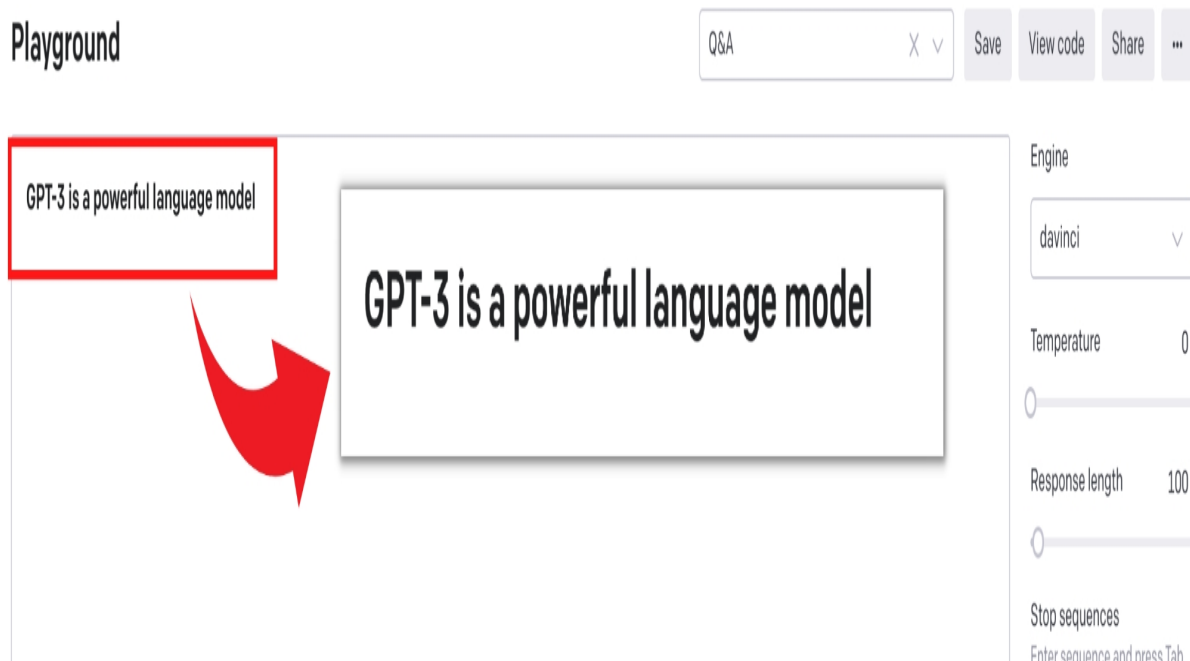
Playground

Q&A

Save

View code

Share

...

GPT-3 is a powerful language model

GPT-3 is a powerful language model

Engine

davinci

Temperature

0

Response length

100

Stop sequences

Enter sequence and press Tab